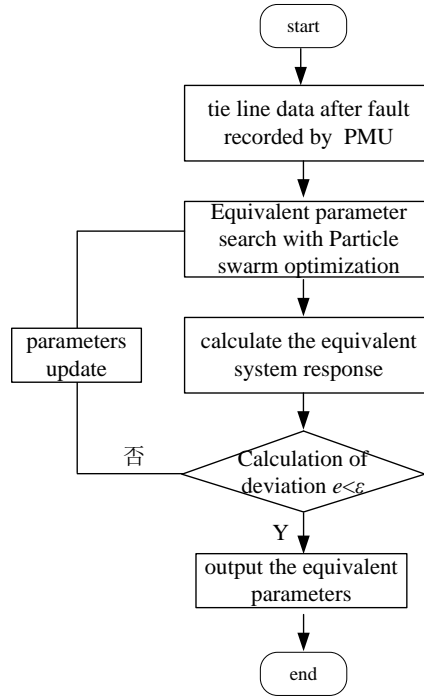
start

tie line data after fault recorded by PMU

Equivalent parameter search with Particle swarm optimization

parameters update

calculate the equivalent system response

否

Calculation of deviation $e<\varepsilon$

Y

output the equivalent parameters

end